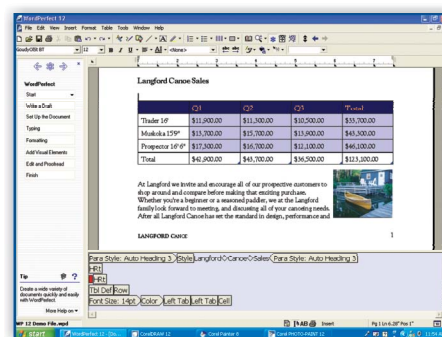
WordPerfect 12

File Edit View Insert Format Table Tools Window Help

Goudy Old ST | 12 | <None>

WordPerfect

Start

Write a Draft

Set Up the Document

Typing

Formatting

Add Visual Elements

Edit and Proofread

Finish

Tip

Create a wide variety of documents quickly and easily with WordPerfect

More Help on

Langford Canoe Sales

| | Q1 | Q2 | Q3 | Total |
|---|---|---|---|---|
| Trader 16' | \$11,900.00 | \$11,300.00 | \$10,500.00 | \$33,700.00 |
| Muskoka 159" | \$15,700.00 | \$15,700.00 | \$13,900.00 | \$43,300.00 |
| Prospector 16' 6" | \$17,300.00 | \$16,700.00 | \$12,100.00 | \$46,100.00 |
| Total | \$44,900.00 | \$43,700.00 | \$36,500.00 | \$123,100.00 |

At Langford we invite and encourage all of our prospective customers to shop around and compare before making that exciting purchase. Whether you're a beginner or a seasoned paddler, we at The Langford family look forward to meeting, and discussing all of your canoeing needs. After all Langford Canoe has set the standard in design, performance and

LANGFORD CANOE

1

Para Style: Auto Heading 3 Style Langford Canoe Sales Para Style: Auto Heading 3

HRt

HRt

Tbl Def Row

Font Size: 14pt Color Left Tab Left Tab Cell

WP 12 Demo File.wpd

AB Insert Pg 1 Ln 6.28" Pos 1"

start WordPerfect 12 - Do... CorelDRAW 12 Corel Painter 8 Corel PHOTO-PAINT 12 11:59